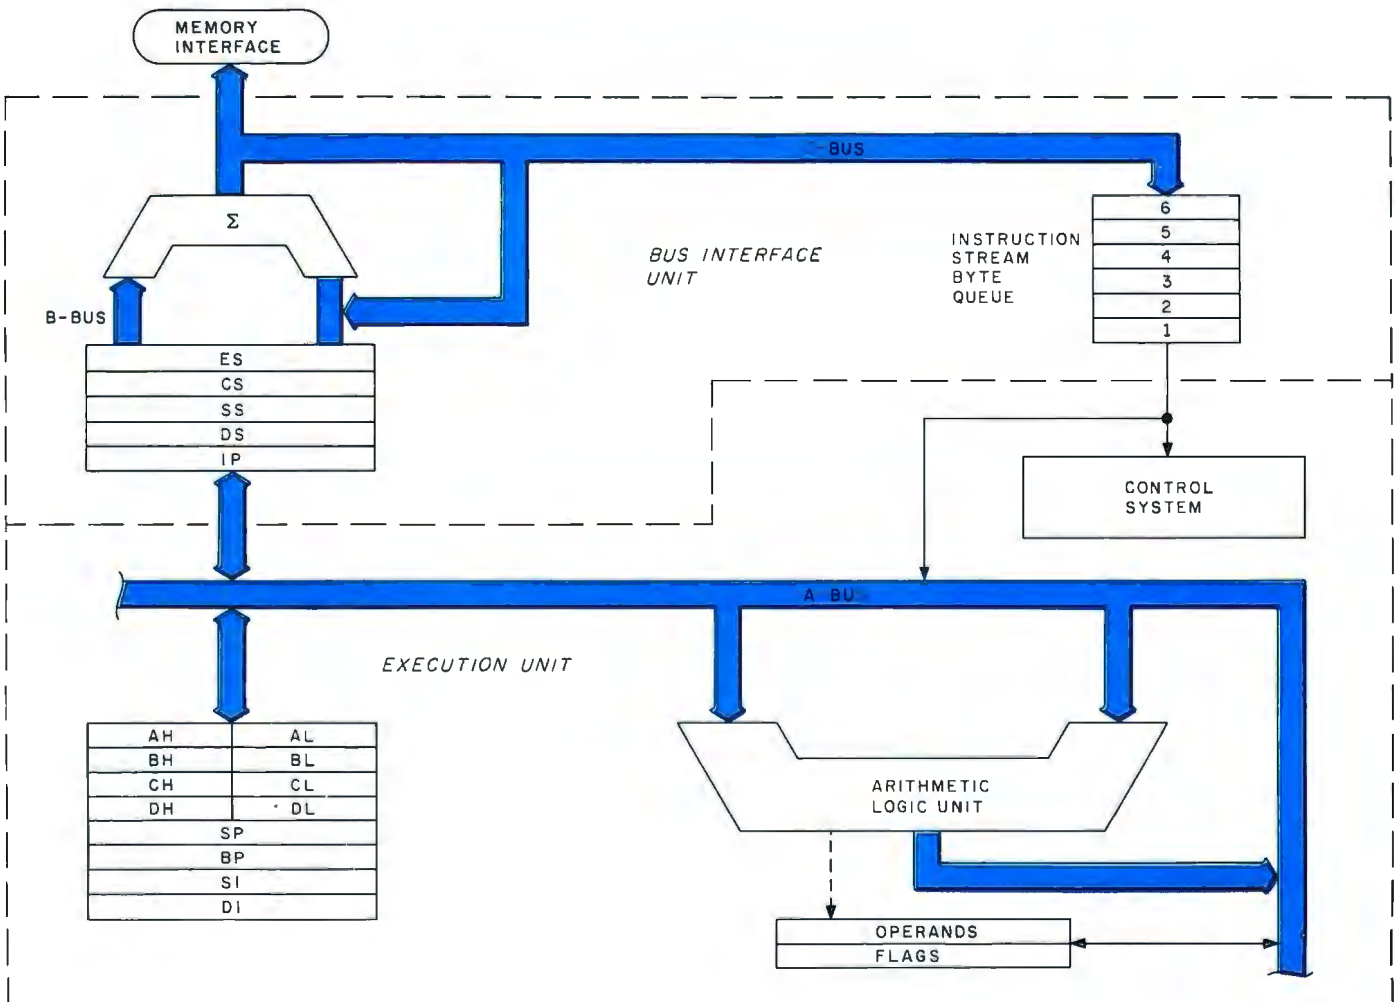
MEMORY INTERFACE

C-BUS

$\Sigma$

BUS INTERFACE UNIT

INSTRUCTION STREAM BYTE QUEUE

| 6 |
|---|
| 5 |
| 4 |
| 3 |
| 2 |
| 1 |

B-BUS

| ES |
|---|
| CS |
| SS |
| DS |
| IP |

CONTROL SYSTEM

A BUS

EXECUTION UNIT

| AH | AL |
|---|---|
| BH | BL |
| CH | CL |
| DH | DL |
| SP | |
| BP | |
| SI | |
| DI | |

ARITHMETIC LOGIC UNIT

| OPERANDS |
|---|
| FLAGS |